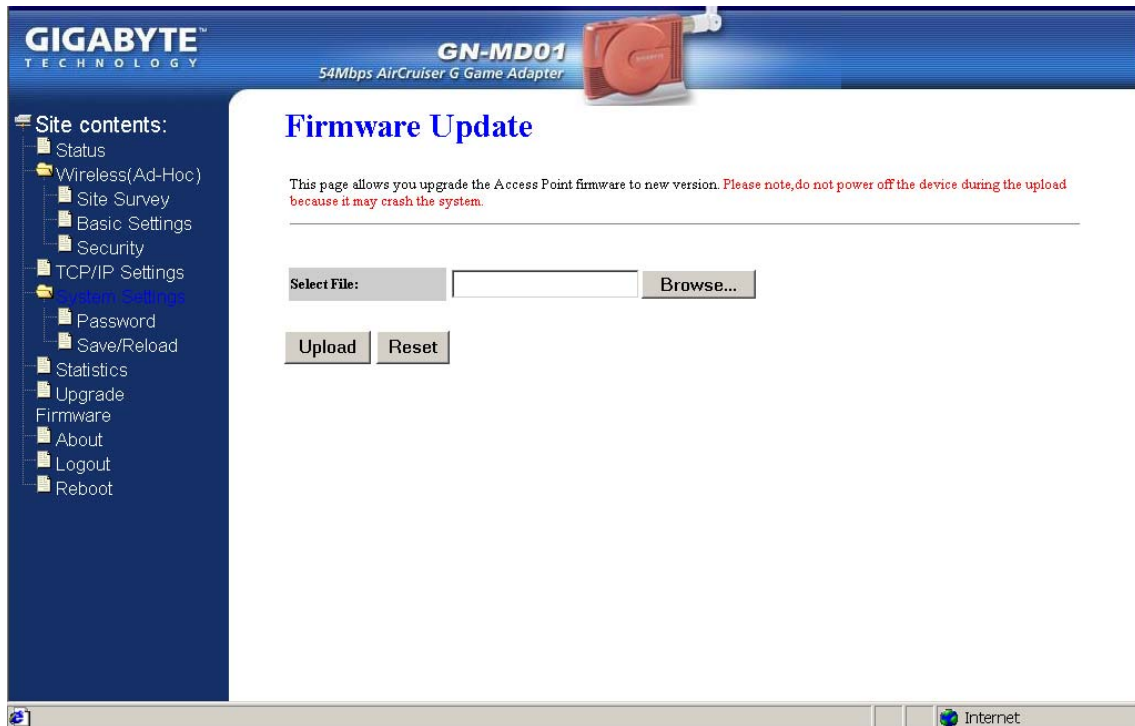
GIGABYTE™
TECHNOLOGY

GN-MD01
54Mbps AirCruiser G Game Adapter

GIGABYTE

Site contents:
Status
Wireless(Ad-Hoc)
Site Survey
Basic Settings
Security
TCP/IP Settings
System Settings
Password
Save/Reload
Statistics
Upgrade Firmware
About
Logout
Reboot

Firmware Update

This page allows you upgrade the Access Point firmware to new version. Please note,do not power off the device during the upload because it may crash the system.

Select File:
Browse...

Upload
Reset

Internet